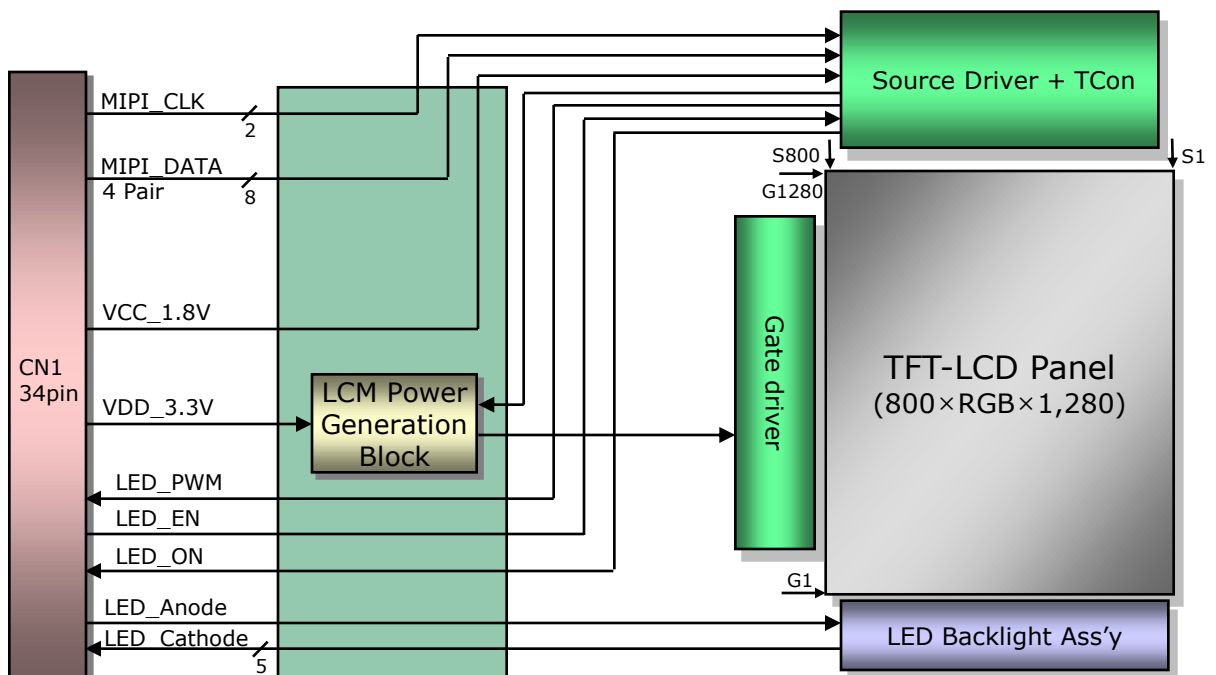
Source Driver + TCon

S800
S1
G1280

MIPI_CLK
2
MIPI_DATA
4 Pair
8

VCC_1.8V

CN1
34pin

VDD_3.3V

LCM Power Generation Block

Gate driver

TFT-LCD Panel
(800×RGB×1,280)

LED_PWM
LED_EN
LED_ON

G1

LED_Anode
LED_Cathode
5

LED Backlight Ass'y